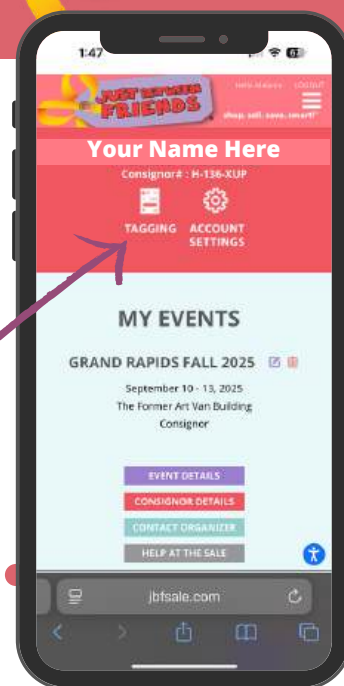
1:47

JUST BETWEEN FRIENDS

HELP & GUIDES LOGOUT

shop. sell. save. smart!

Your Name Here

Consignor# : H-136-XUP

TAGGING

ACCOUNT SETTINGS

MY EVENTS

GRAND RAPIDS FALL 2025

September 10 - 13, 2025

The Former Art Van Building

Consignor

EVENT DETAILS

CONSIGNOR DETAILS

CONTACT ORGANIZER

HELP AT THE SALE

jbfsale.com